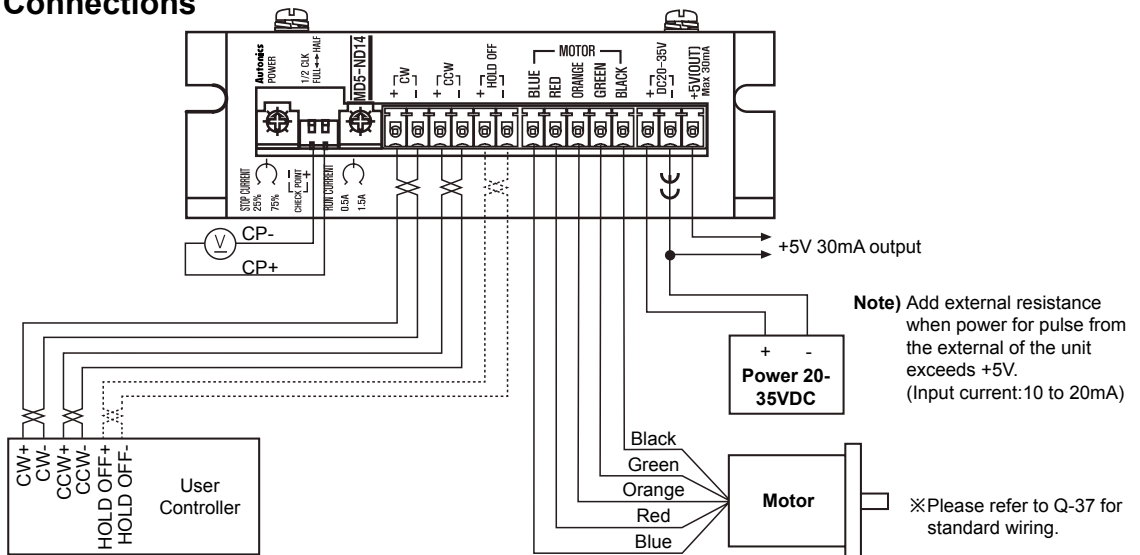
Connections

Autonics POWER

1/2 CLK FULL↔HALF

MD5-ND14

+ CW -

+ CCW -

+ HOLD OFF -

MOTOR

BLUE RED ORANGE GREEN BLACK

+ DC20-35V -

+5V(OUT) Max 30mA

STOP CURRENT 25% 75%

CHECK POINT - +

RUN CURRENT 0.5A 1.5A

V

CP-

CP+

+5V 30mA output

Note) Add external resistance when power for pulse from the external of the unit exceeds +5V. (Input current:10 to 20mA)

+ -

Power 20-35VDC

CW+ CW- CCW+ CCW- HOLD OFF+ HOLD OFF-

User Controller

Black
Green
Orange
Red
Blue

Motor

※Please refer to Q-37 for standard wiring.